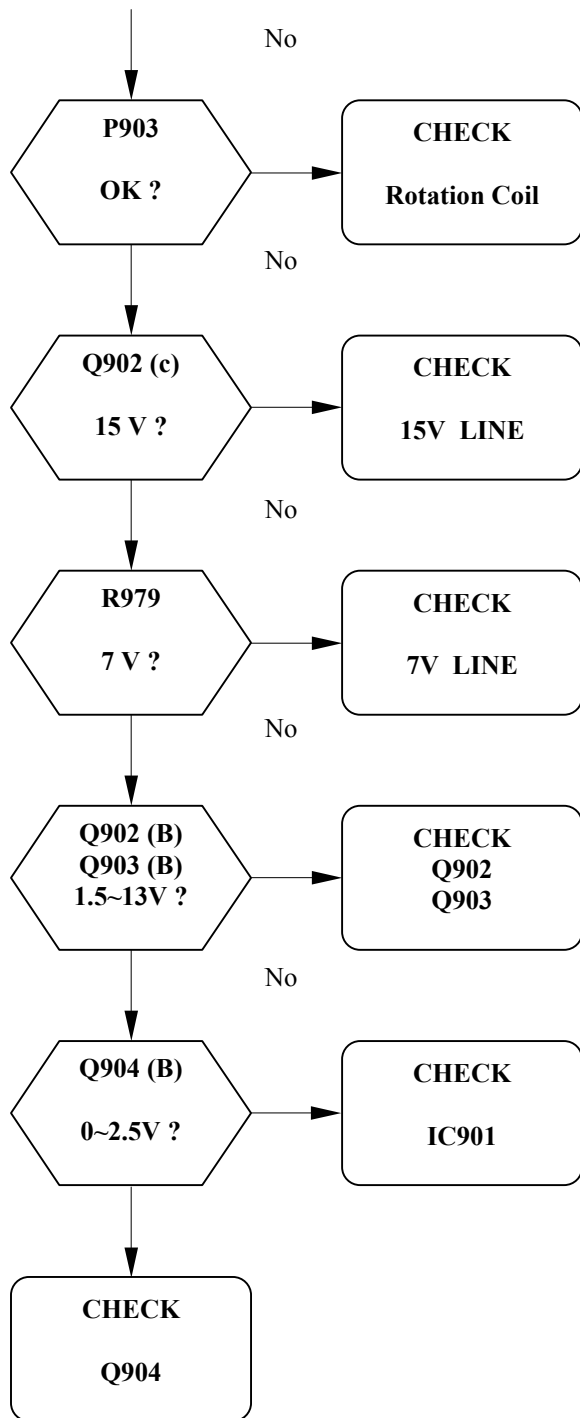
No

P903

OK ?

CHECK

Rotation Coil

No

Q902 (c)

15 V ?

CHECK

15V LINE

No

R979

7 V ?

CHECK

7V LINE

No

Q902 (B)
Q903 (B)
1.5~13V ?

CHECK
Q902
Q903

No

Q904 (B)

0~2.5V ?

CHECK

IC901

CHECK

Q904